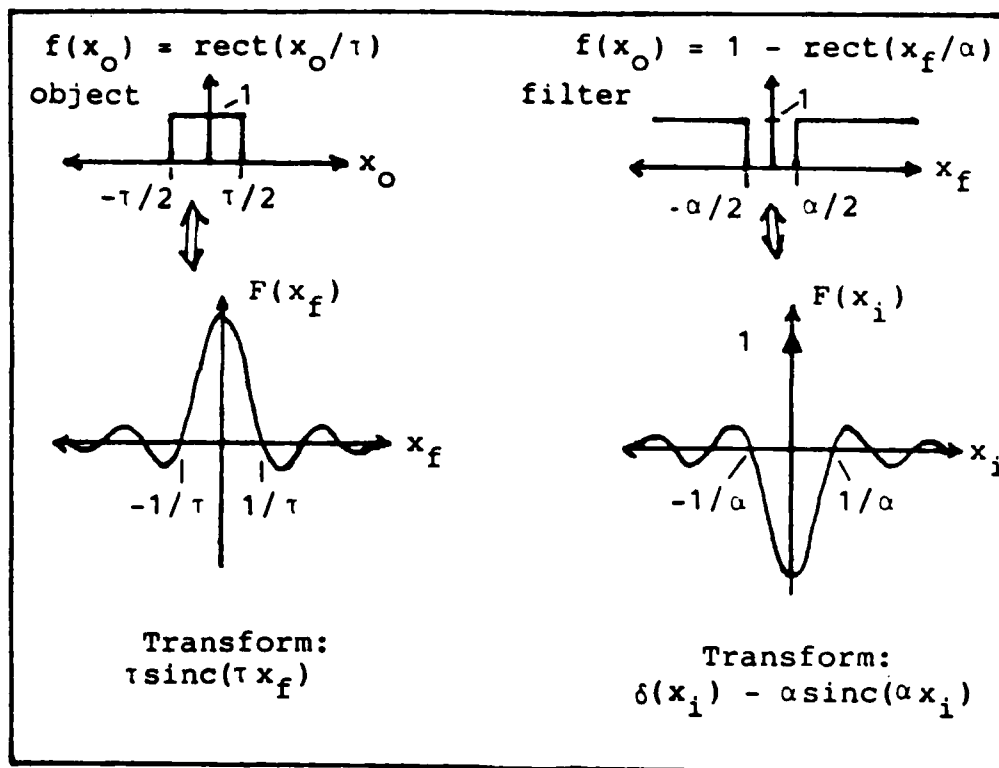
$f(x_o) = rect(x_o/\tau)$

object

1

$x_o$

$-\tau/2$ $\tau/2$

$F(x_f)$

$x_f$

$-1/\tau$ $1/\tau$

Transform:
$\tau sinc(\tau x_f)$

$f(x_o) = 1 - rect(x_f/\alpha)$

filter

1

$x_f$

$-\alpha/2$ $\alpha/2$

$F(x_i)$

1

$x_i$

$-1/\alpha$ $1/\alpha$

Transform:
$\delta(x_i) - \alpha sinc(\alpha x_i)$